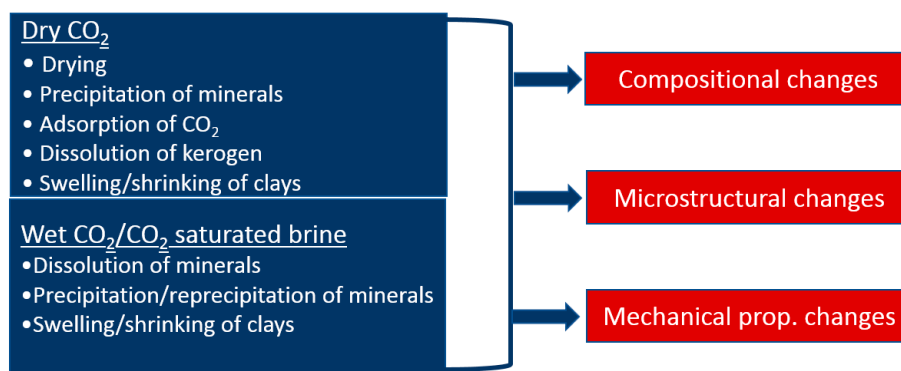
Dry $CO_2$
• Drying
• Precipitation of minerals
• Adsorption of $CO_2$
• Dissolution of kerogen
• Swelling/shrinking of clays

Wet $CO_2$/$CO_2$ saturated brine
•Dissolution of minerals
•Precipitation/reprecipitation of minerals
•Swelling/shrinking of clays

Compositional changes

Microstructural changes

Mechanical prop. changes